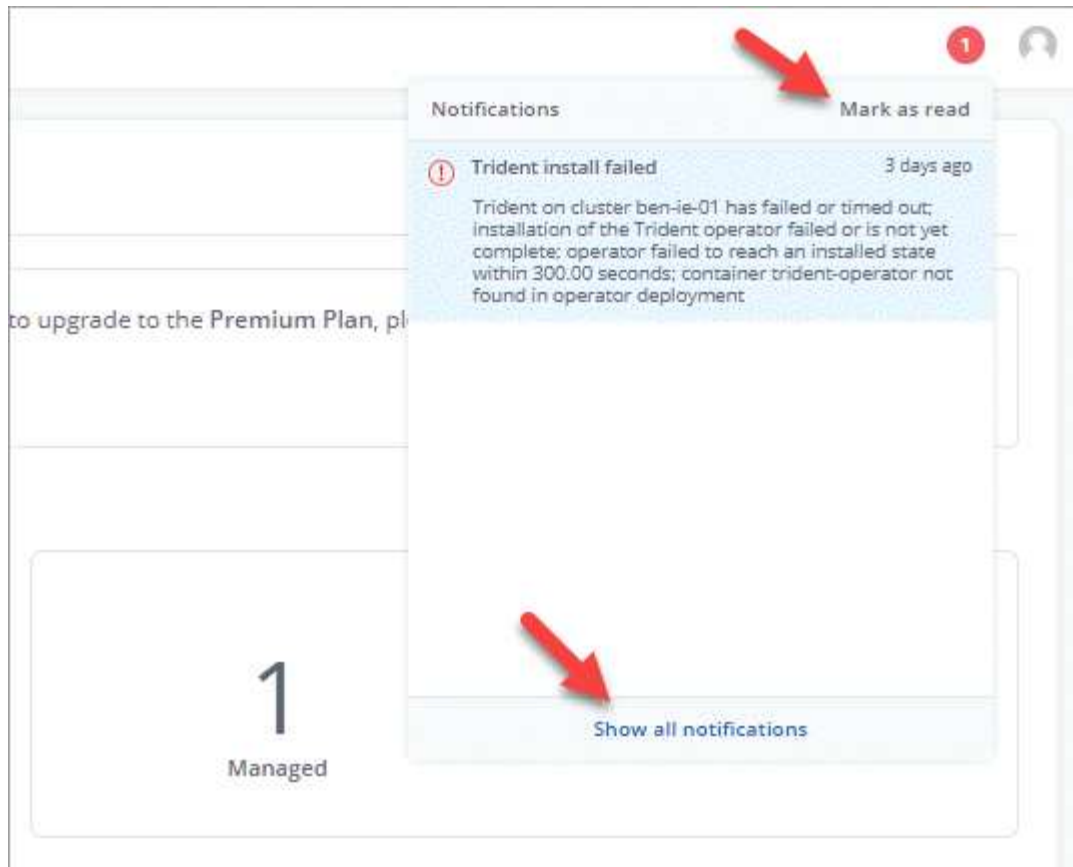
1

Notifications

Mark as read

Trident install failed

3 days ago

Trident on cluster ben-ie-01 has failed or timed out; installation of the Trident operator failed or is not yet complete; operator failed to reach an installed state within 300.00 seconds; container trident-operator not found in operator deployment

to upgrade to the Premium Plan, pl

1

Managed

Show all notifications